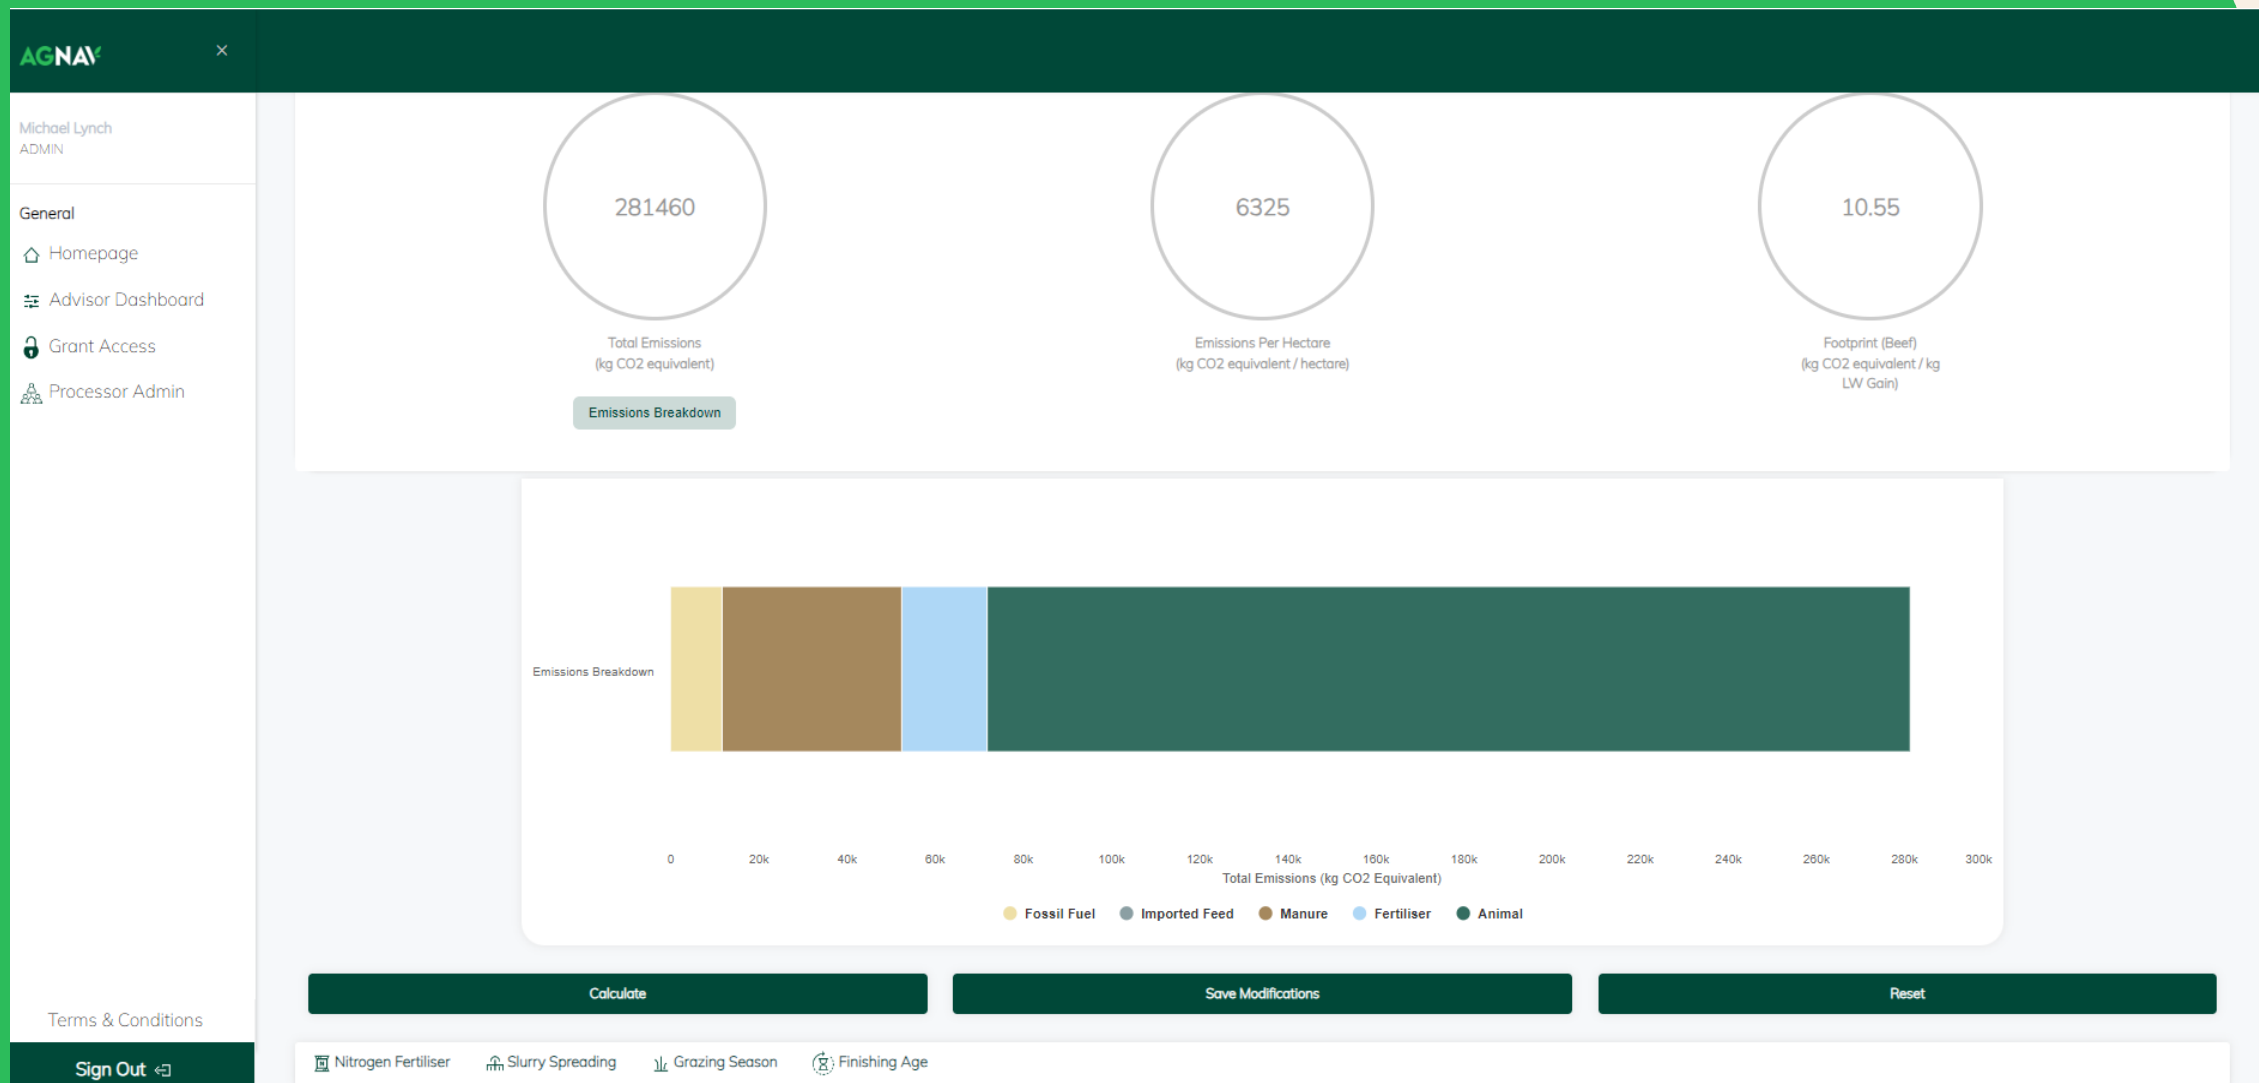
AGNAV ×

Michael Lynch
ADMIN

General
Homepage
Advisor Dashboard
Grant Access
Processor Admin

Terms & Conditions

Sign Out

281460
Total Emissions
(kg CO2 equivalent)
Emissions Breakdown

6325
Emissions Per Hectare
(kg CO2 equivalent / hectare)

10.55
Footprint (Beef)
(kg CO2 equivalent / kg LW Gain)

Emissions Breakdown

0 20k 40k 60k 80k 100k 120k 140k 160k 180k 200k 220k 240k 260k 280k 300k
Total Emissions (kg CO2 Equivalent)

Fossil Fuel Imported Feed Manure Fertiliser Animal

Calculate
Save Modifications
Reset

Nitrogen Fertiliser Slurry Spreading Grazing Season Finishing Age